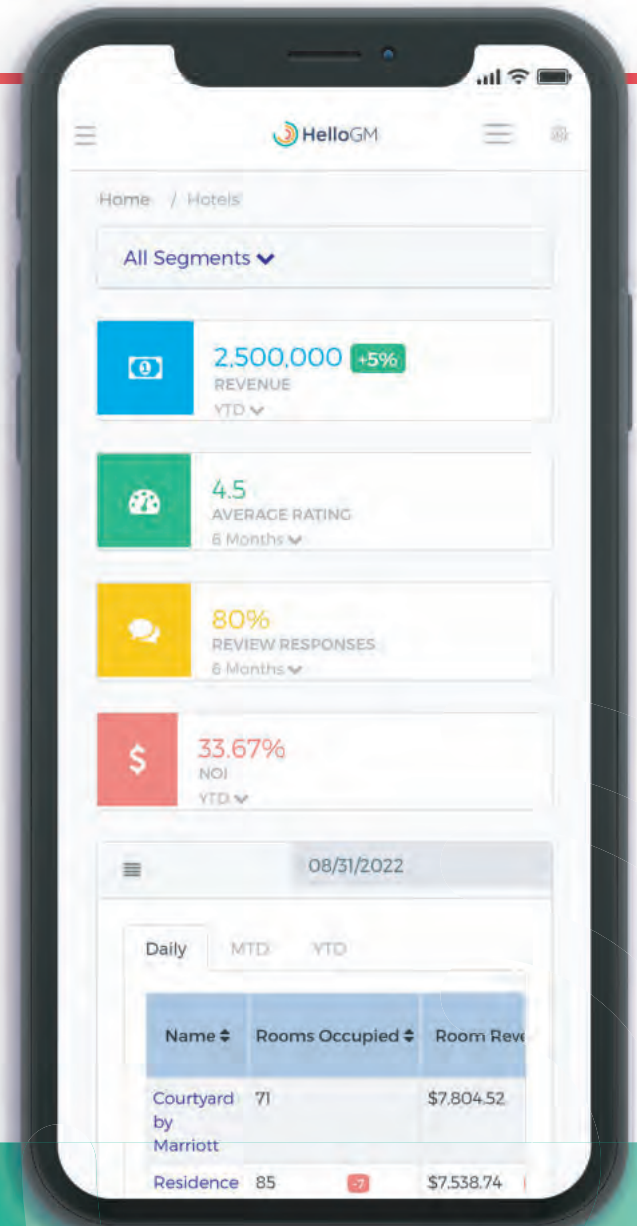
HelloGM

Home / Hotels

All Segments

2,500,000 +5%
REVENUE
YTD

4.5
AVERAGE RATING
6 Months

80%
REVIEW RESPONSES
6 Months

$
33.67%
NOI
YTD

08/31/2022

Daily MTD YTD

| Name | Rooms Occupied | Room Reve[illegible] |
|---|---|---|
| Courtyard by Marriott | 71 | $7,804.52 |
| Residence | 85 -7 | $7,538.74 |